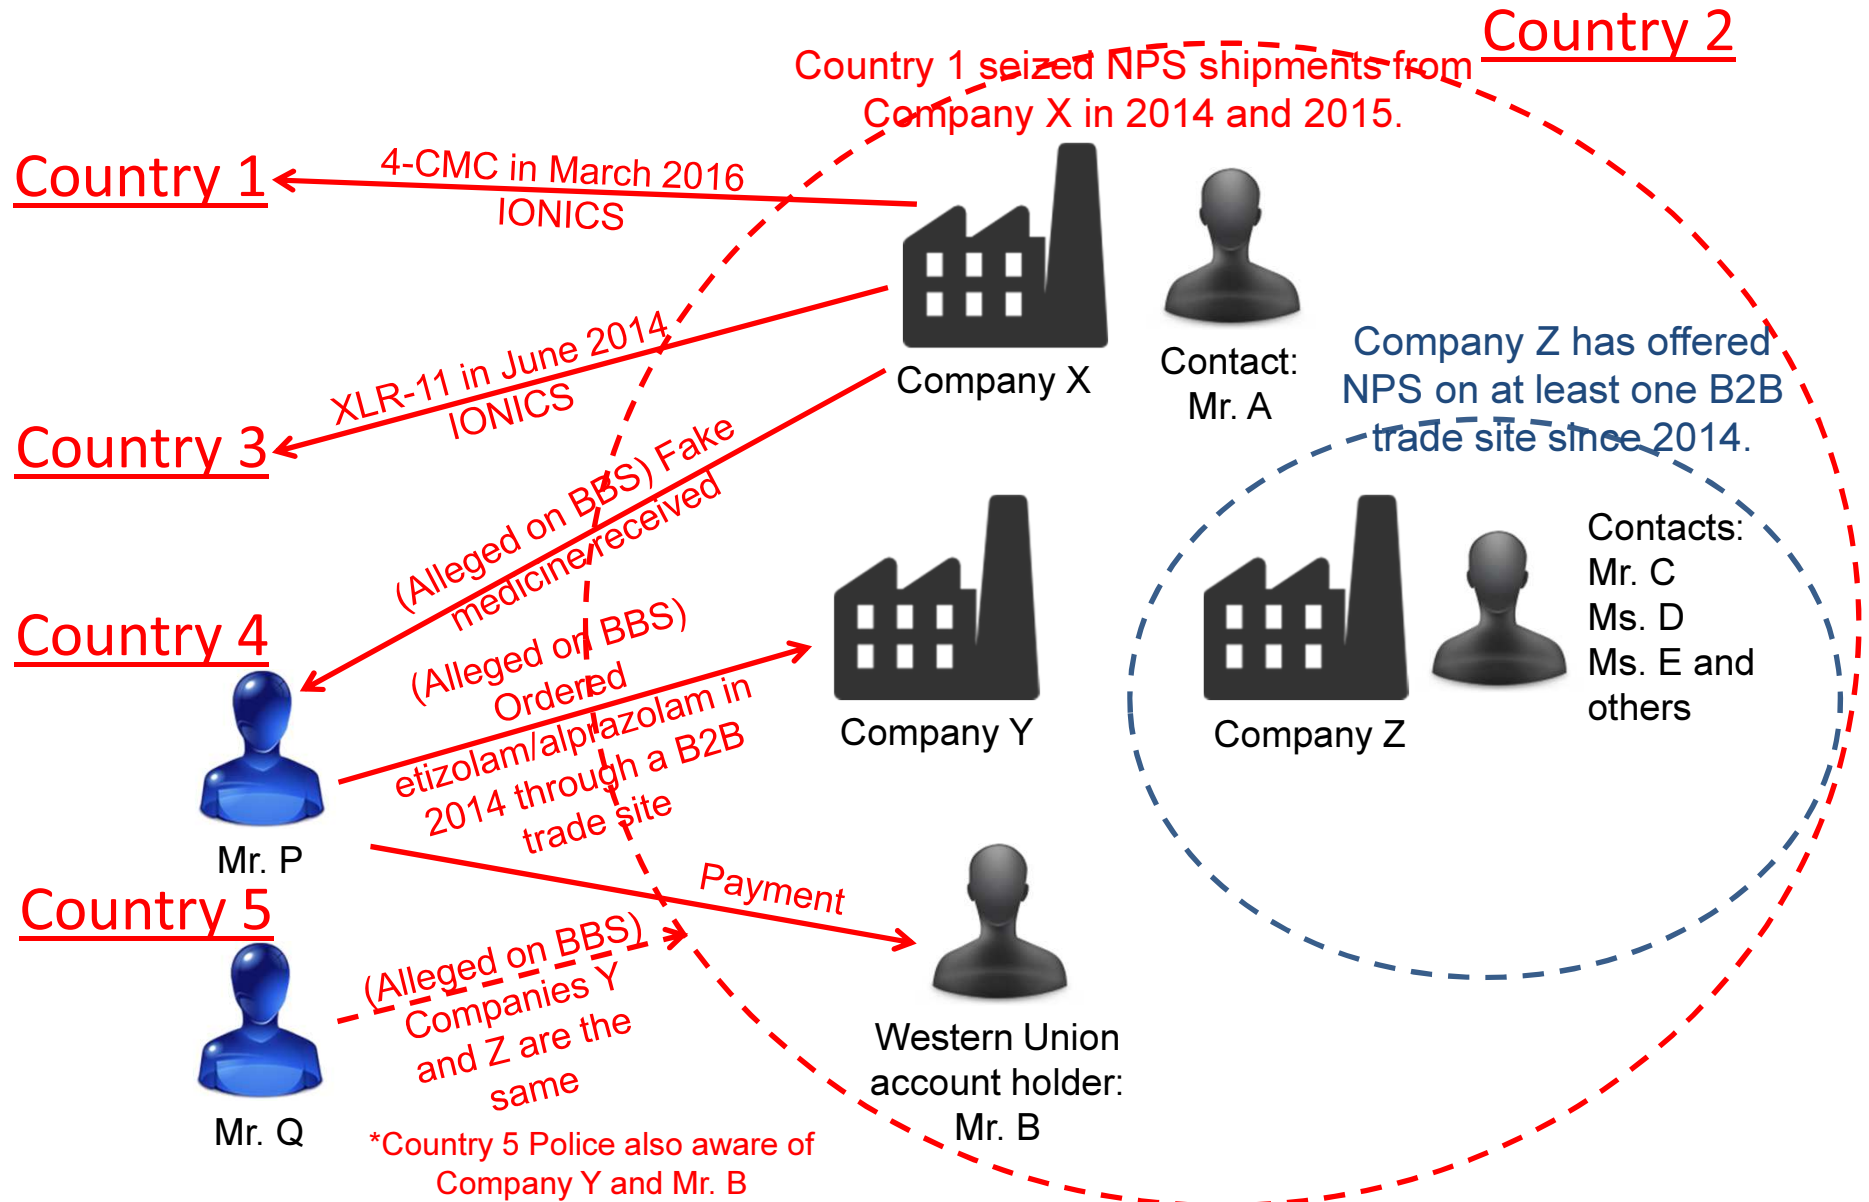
Country 2

Country 1 seized NPS shipments from Company X in 2014 and 2015.

Country 1

4-CMC in March 2016
IONICS

Company X

Contact:
Mr. A

Company Z has offered NPS on at least one B2B trade site since 2014.

Country 3

XLR-11 in June 2014
IONICS

(Alleged on BBS) Fake medicine received

Country 4

(Alleged on BBS) Ordered etizolam/alprazolam in 2014 through a B2B trade site

Company Y

Company Z

Contacts:
Mr. C
Ms. D
Ms. E and others

Mr. P

Payment

Country 5

(Alleged on BBS) Companies Y and Z are the same

Western Union account holder:
Mr. B

Mr. Q

*Country 5 Police also aware of Company Y and Mr. B